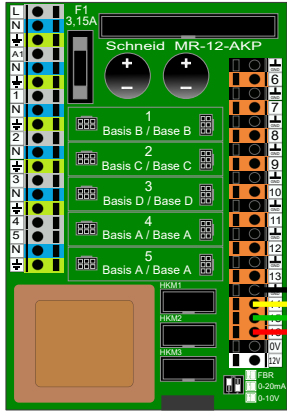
L
N
⏚
A1
N
⏚
1
N
⏚
2
N
⏚
3
N
⏚
4
N
⏚
5
N
⏚

F1
3,15A

Schneid MR-12-AKP

+
−
+
−

1
Basis B / Base B

2
Basis C / Base C

3
Basis D / Base D

4
Basis A / Base A

5
Basis A / Base A

HKM1
HKM2
HKM3

6
7
8
9
10
11
12
13
0V
12V

FBR
0-20mA
0-10V